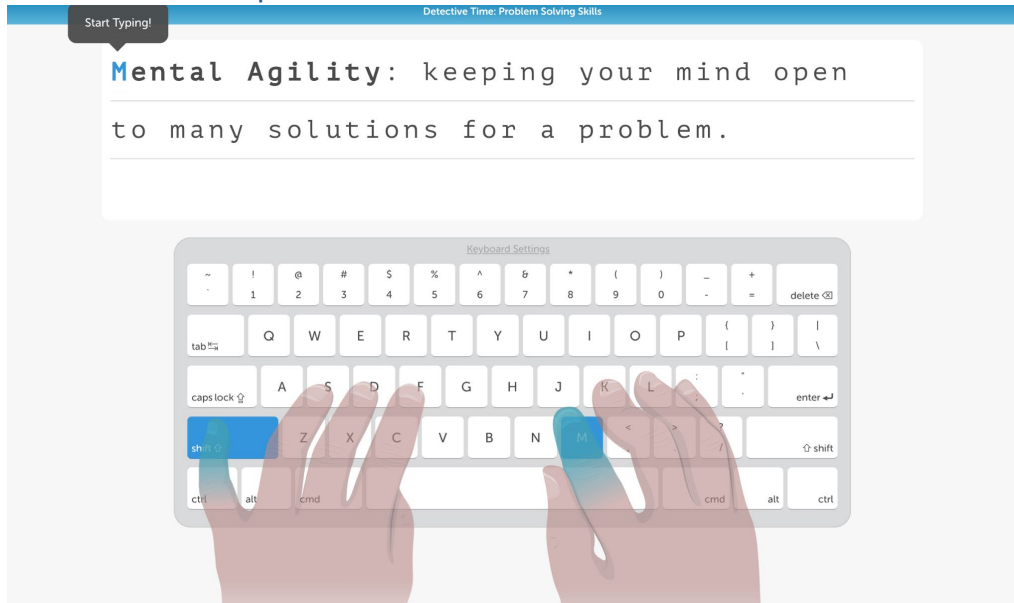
Detective Time: Problem Solving Skills

Start Typing!

Mental Agility: keeping your mind open to many solutions for a problem.

Keyboard Settings

~ ` ! 1 @ 2 # 3 $ 4 % 5 ^ 6 & 7 * 8 ( 9 ) 0 _ - + = delete

tab Q W E R T Y U I O P { [ } ] | \

caps lock A S D F G H J K L : ; " ' enter

shift Z X C V B N M < , > . ? / shift

ctrl alt cmd cmd alt ctrl